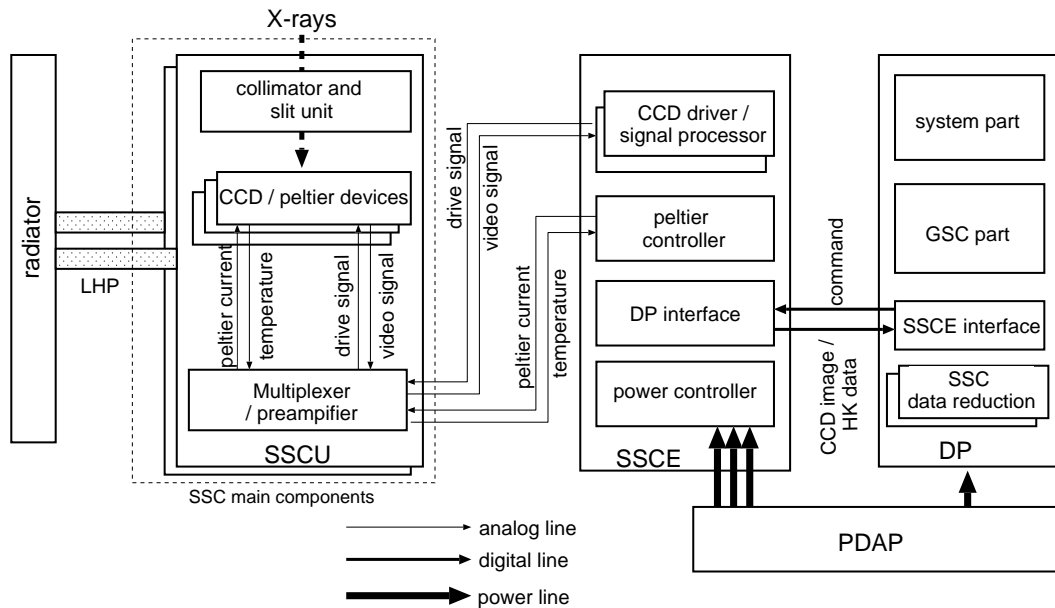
X-rays

radiator

LHP

collimator and slit unit

CCD / peltier devices

peltier current

temperature

drive signal

video signal

Multiplexer / preampifier

SSCU

SSC main components

drive signal

video signal

peltier current

temperature

CCD driver / signal processor

peltier controller

DP interface

power controller

SSCE

command

CCD image / HK data

system part

GSC part

SSCE interface

SSC data reduction

DP

PDAP

analog line

digital line

power line